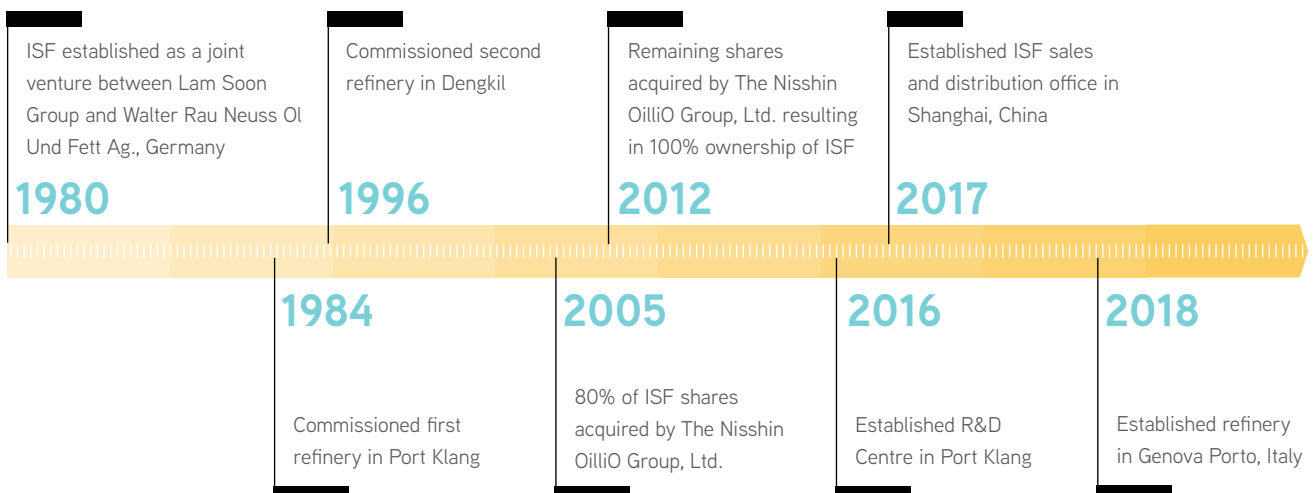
ISF established as a joint venture between Lam Soon Group and Walter Rau Neuss Ol Und Fett Ag., Germany

1980

Commissioned second refinery in Dengkil

1996

Remaining shares acquired by The Nisshin OilliO Group, Ltd. resulting in 100% ownership of ISF

2012

Established ISF sales and distribution office in Shanghai, China

2017

1984

Commissioned first refinery in Port Klang

2005

80% of ISF shares acquired by The Nisshin OilliO Group, Ltd.

2016

Established R&D Centre in Port Klang

2018

Established refinery in Genova Porto, Italy